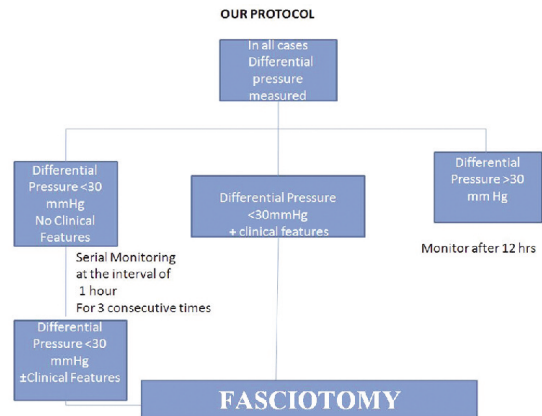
OUR PROTOCOL

In all cases Differential pressure measured

Differential Pressure <30 mmHg No Clinical Features

Differential Pressure <30mmHg + clinical features

Differential Pressure >30 mm Hg

Serial Monitoring at the interval of 1 hour For 3 consecutive times

Monitor after 12 hrs

Differential Pressure <30 mmHg ±Clinical Features

FASCIOTOMY